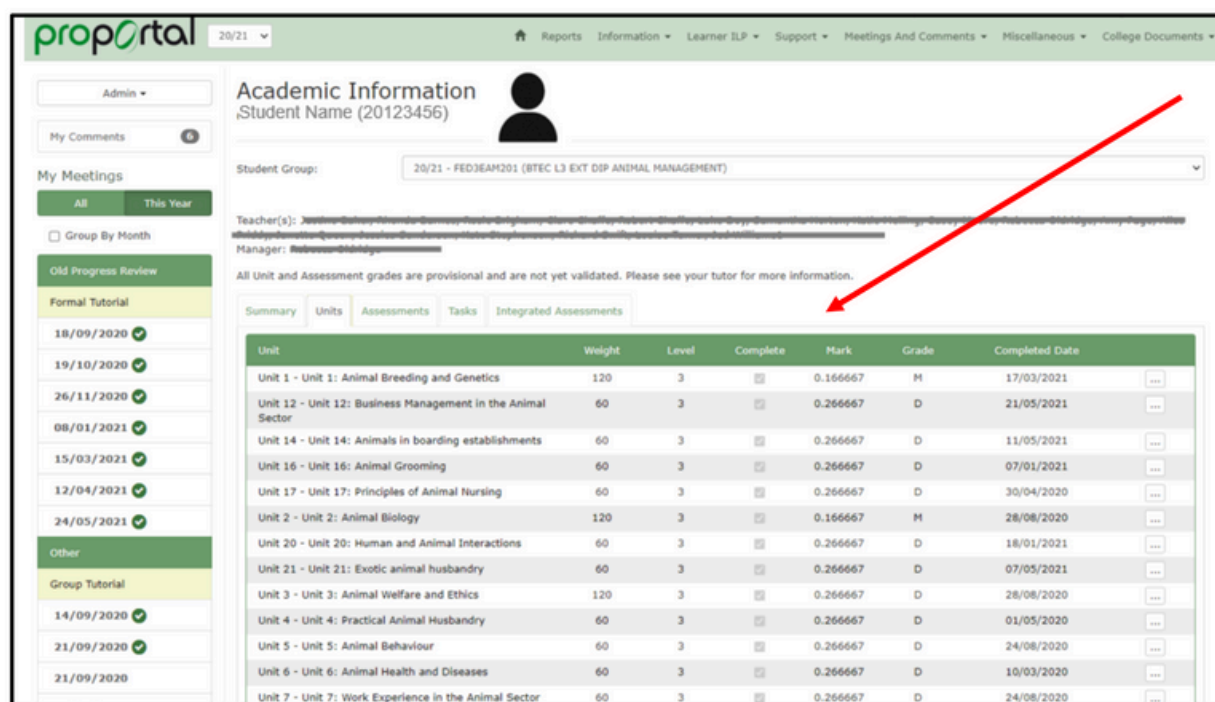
proportal 20/21

Reports Information Learner ILP Support Meetings And Comments Miscellaneous College Documents

Admin

My Comments 6

My Meetings

All This Year

Group By Month

Old Progress Review

Formal Tutorial

18/09/2020

19/10/2020

26/11/2020

08/01/2021

15/03/2021

12/04/2021

24/05/2021

Other

Group Tutorial

14/09/2020

21/09/2020

21/09/2020

Academic Information
Student Name (20123456)

Student Group: 20/21 - FED3EAM201 (BTEC L3 EXT DIP ANIMAL MANAGEMENT)

Teacher(s): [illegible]

Manager: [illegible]

All Unit and Assessment grades are provisional and are not yet validated. Please see your tutor for more information.

Summary Units Assessments Tasks Integrated Assessments

| Unit | Weight | Level | Complete | Mark | Grade | Completed Date | |
|---|---|---|---|---|---|---|---|
| Unit 1 - Unit 1: Animal Breeding and Genetics | 120 | 3 | | 0.166667 | M | 17/03/2021 | ... |
| Unit 12 - Unit 12: Business Management in the Animal Sector | 60 | 3 | | 0.266667 | D | 21/05/2021 | ... |
| Unit 14 - Unit 14: Animals in boarding establishments | 60 | 3 | | 0.266667 | D | 11/05/2021 | ... |
| Unit 16 - Unit 16: Animal Grooming | 60 | 3 | | 0.266667 | D | 07/01/2021 | ... |
| Unit 17 - Unit 17: Principles of Animal Nursing | 60 | 3 | | 0.266667 | D | 30/04/2020 | ... |
| Unit 2 - Unit 2: Animal Biology | 120 | 3 | | 0.166667 | M | 28/08/2020 | ... |
| Unit 20 - Unit 20: Human and Animal Interactions | 60 | 3 | | 0.266667 | D | 18/01/2021 | ... |
| Unit 21 - Unit 21: Exotic animal husbandry | 60 | 3 | | 0.266667 | D | 07/05/2021 | ... |
| Unit 3 - Unit 3: Animal Welfare and Ethics | 120 | 3 | | 0.266667 | D | 28/08/2020 | ... |
| Unit 4 - Unit 4: Practical Animal Husbandry | 60 | 3 | | 0.266667 | D | 01/05/2020 | ... |
| Unit 5 - Unit 5: Animal Behaviour | 60 | 3 | | 0.266667 | D | 24/08/2020 | ... |
| Unit 6 - Unit 6: Animal Health and Diseases | 60 | 3 | | 0.266667 | D | 10/03/2020 | ... |
| Unit 7 - Unit 7: Work Experience in the Animal Sector | 60 | 3 | | 0.266667 | D | 24/08/2020 | ... |